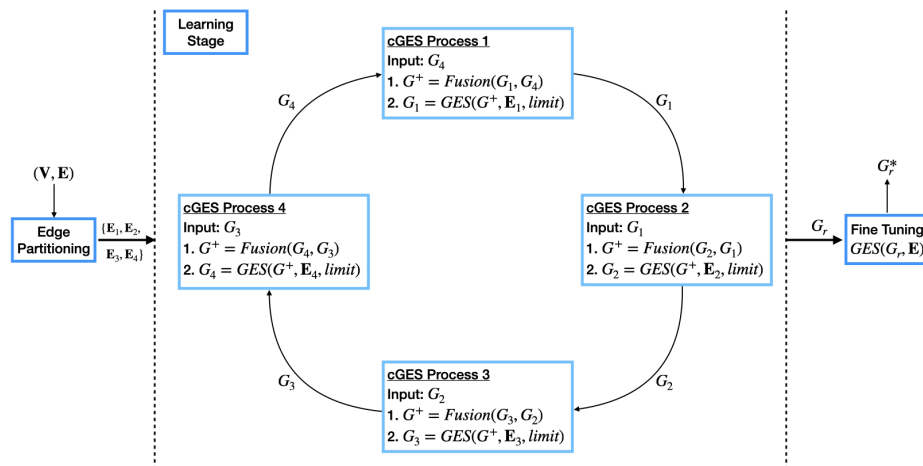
$(\mathbf{V}, \mathbf{E})$

Edge Partitioning

$\{\mathbf{E}_1, \mathbf{E}_2, \mathbf{E}_3, \mathbf{E}_4\}$

Learning Stage

cGES Process 1
Input: $G_4$
1. $G^+ = Fusion(G_1, G_4)$
2. $G_1 = GES(G^+, \mathbf{E}_1, limit)$

$G_4$

$G_1$

cGES Process 4
Input: $G_3$
1. $G^+ = Fusion(G_4, G_3)$
2. $G_4 = GES(G^+, \mathbf{E}_4, limit)$

cGES Process 2
Input: $G_1$
1. $G^+ = Fusion(G_2, G_1)$
2. $G_2 = GES(G^+, \mathbf{E}_2, limit)$

$G_3$

$G_2$

cGES Process 3
Input: $G_2$
1. $G^+ = Fusion(G_3, G_2)$
2. $G_3 = GES(G^+, \mathbf{E}_3, limit)$

$G_r$

$G_r^*$

Fine Tuning
$GES(G_r, \mathbf{E})$